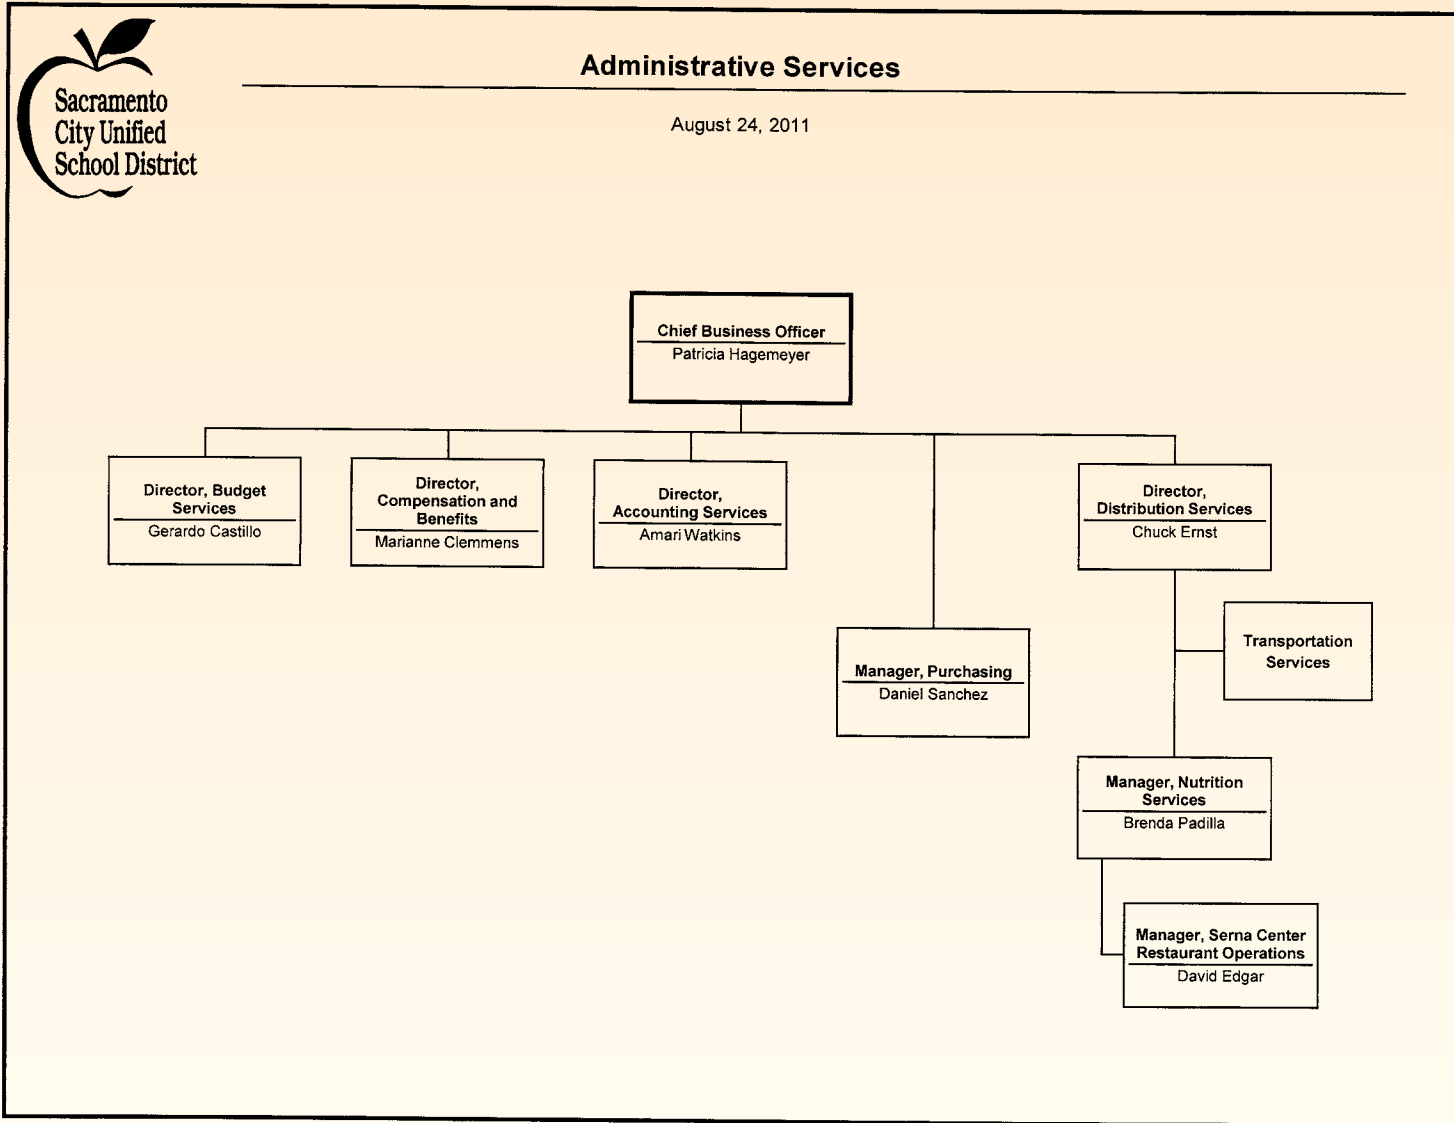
Sacramento City Unified School District

Administrative Services

August 24, 2011

Chief Business Officer
Patricia Hagemeyer

Director, Budget Services
Gerardo Castillo

Director, Compensation and Benefits
Marianne Clemmens

Director, Accounting Services
Amari Watkins

Manager, Purchasing
Daniel Sanchez

Director, Distribution Services
Chuck Ernst

Transportation Services

Manager, Nutrition Services
Brenda Padilla

Manager, Serna Center Restaurant Operations
David Edgar